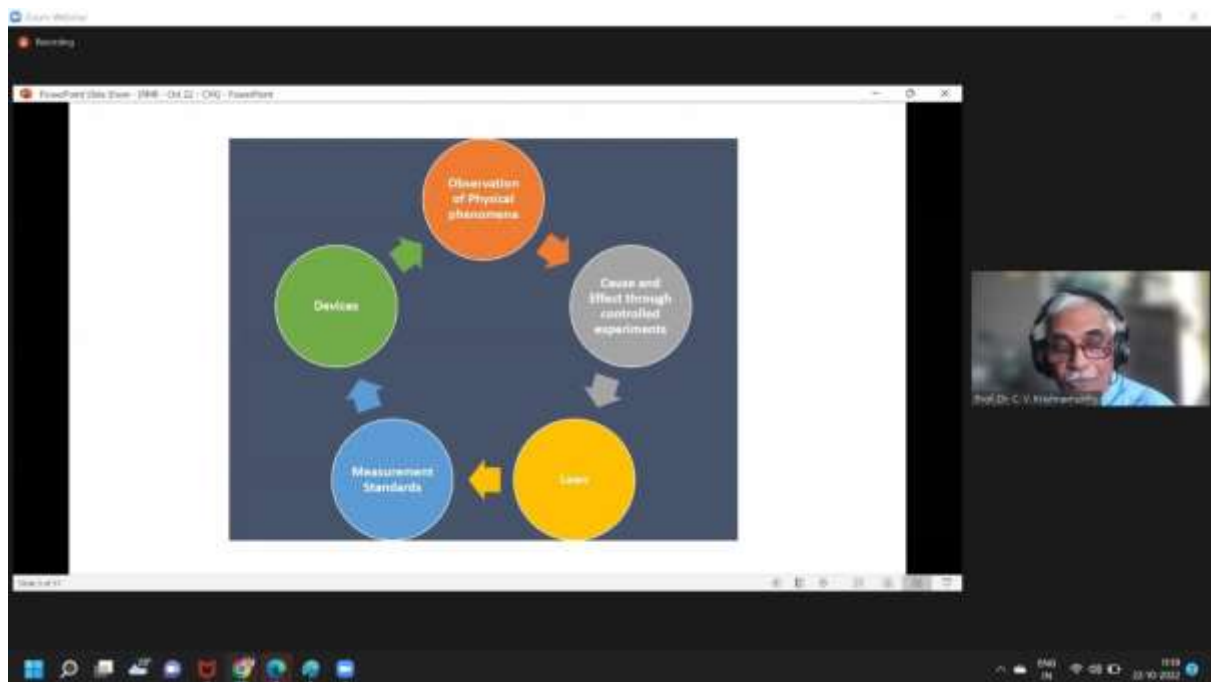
Zoom Webinar

Recording

PowerPoint Slide Show - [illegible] - Oct 22 - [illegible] - PowerPoint

Observation of Physical phenomena

Cause and Effect through controlled experiments

Laws

Measurement Standards

Devices

Prof.Dr. C. V. Krishnamurthy

Slide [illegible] of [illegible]

ENG IN

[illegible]
22-10-2022